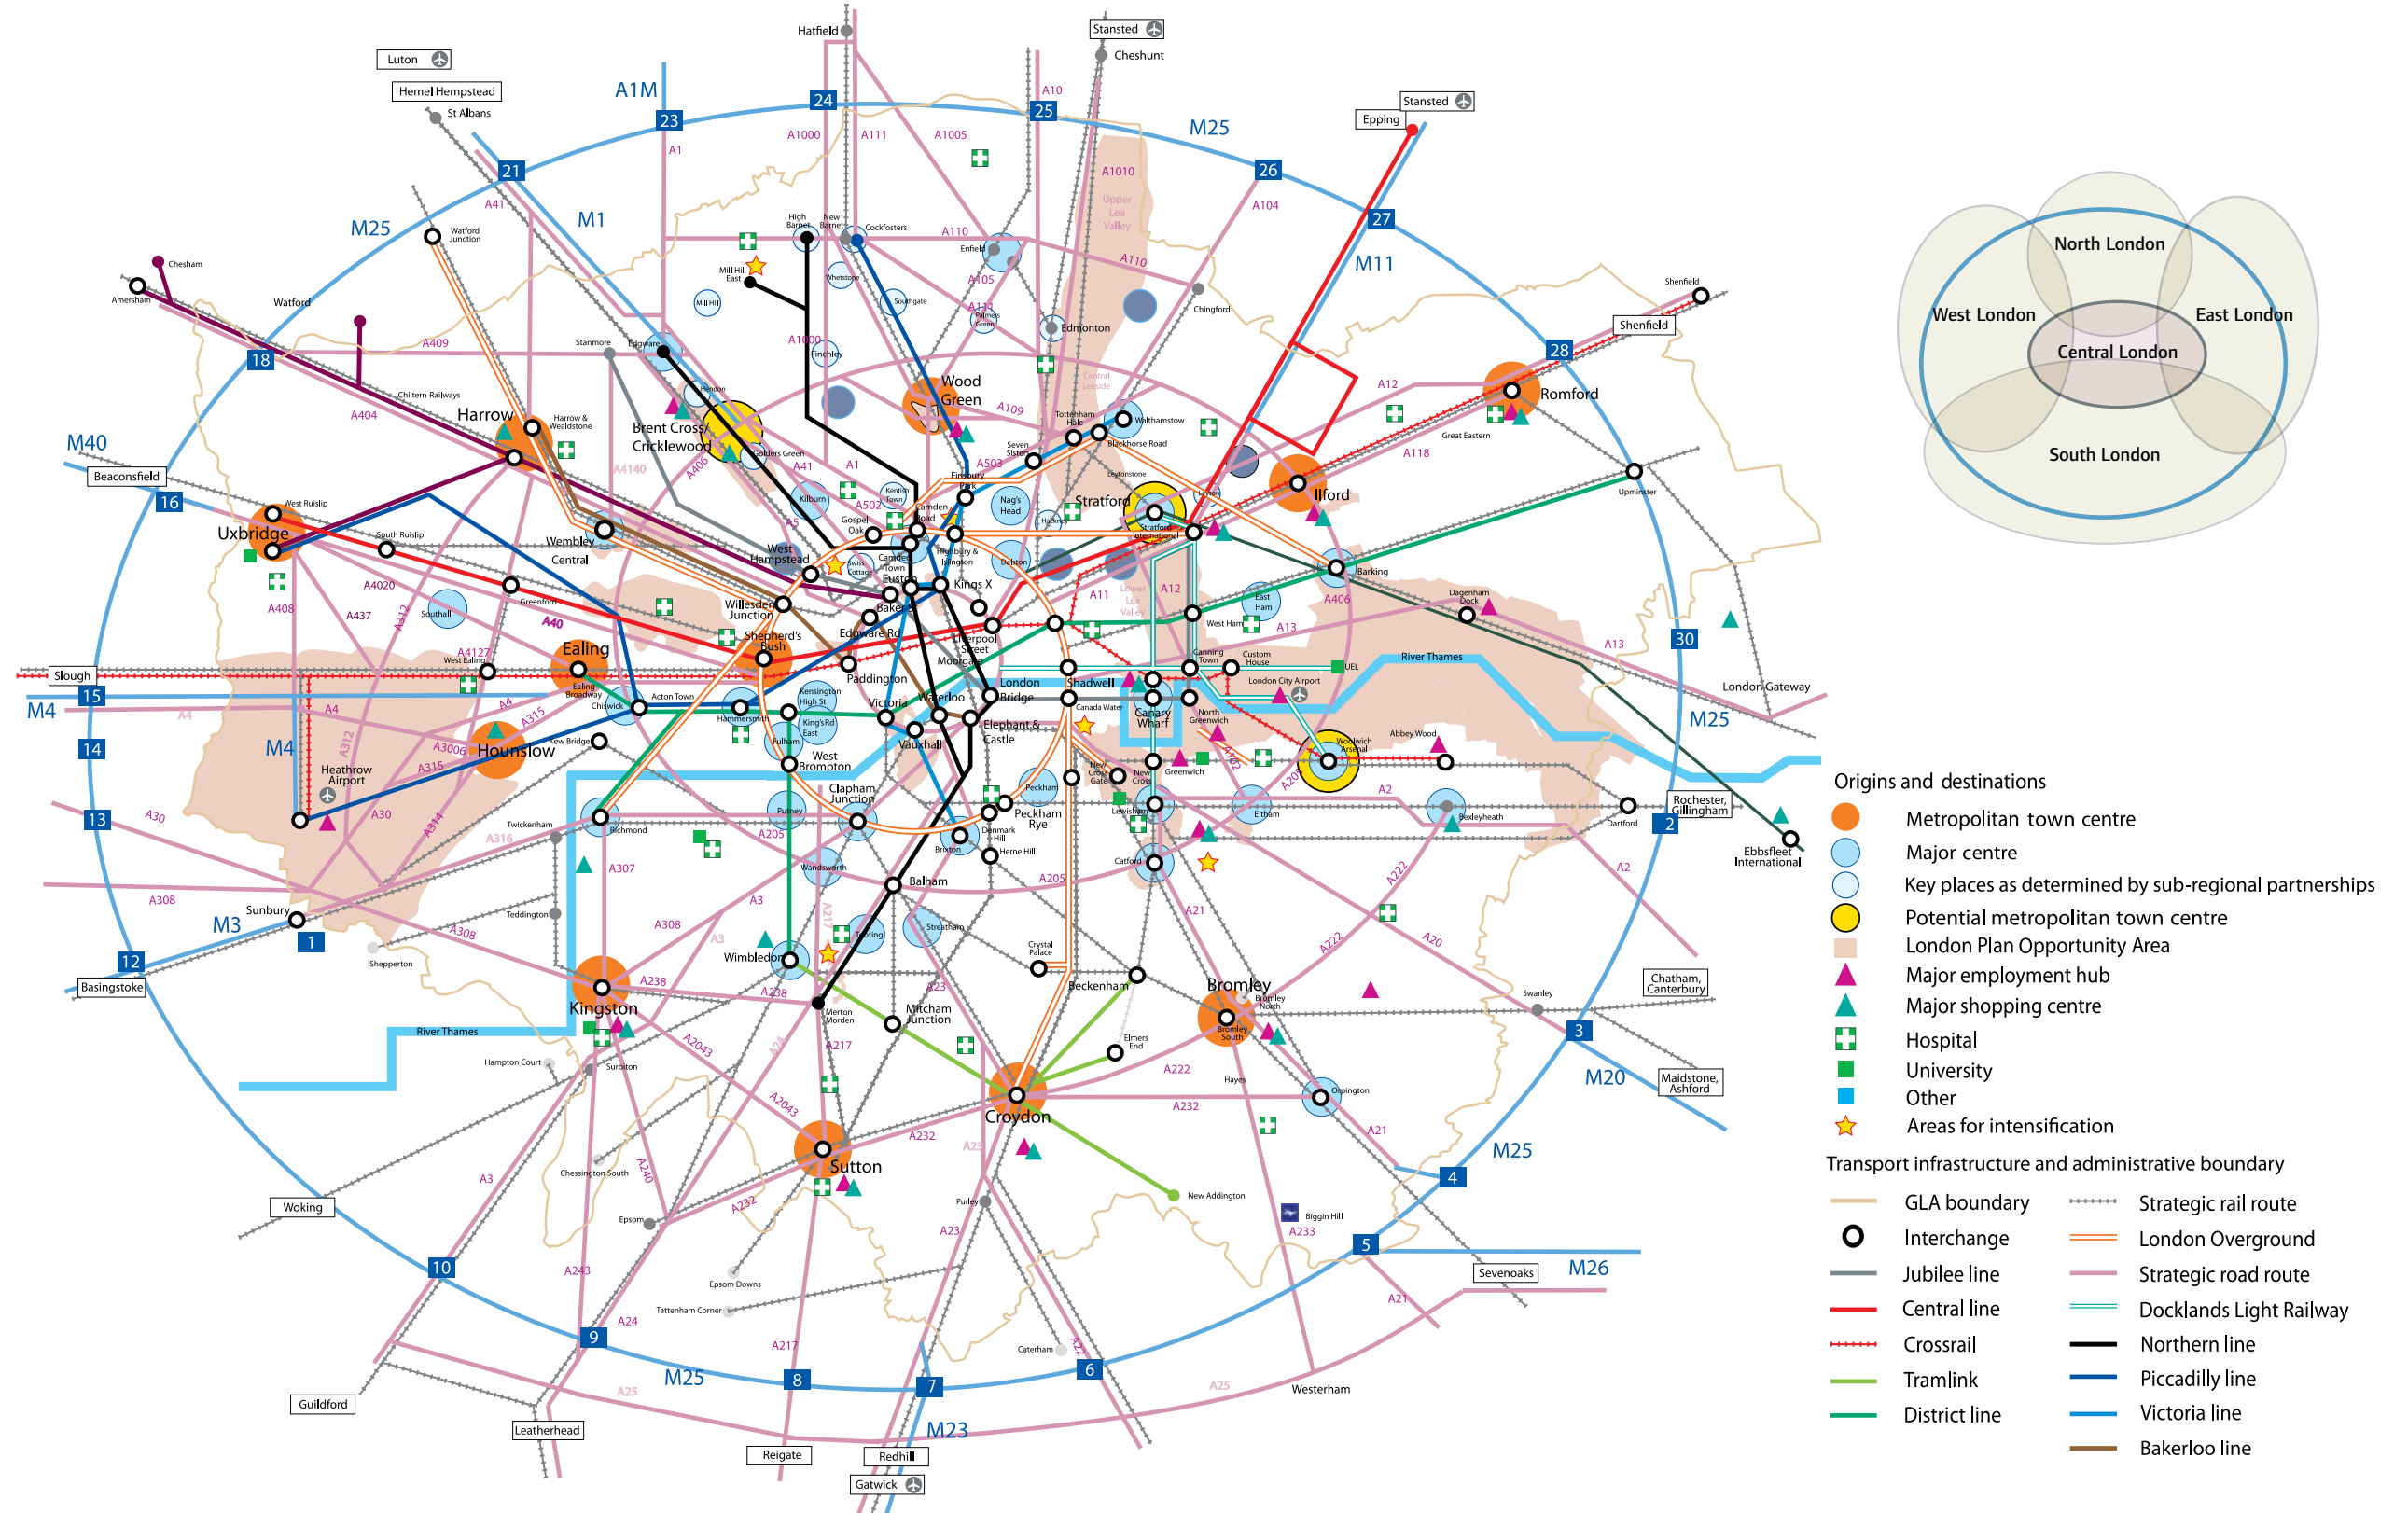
Luton
Hemel Hempstead
St Albans
Hatfield
Stansted
Cheshunt
Stansted
Epping
A1M
M25
M1
M11
M25
M40
M4
M4
M3
M25
M20
M25
M26
M23
M25
21 23 24 25 26 27 28 30 2 3 4 5 6 7 8 9 10 12 1 13 14 15 16 18
Chesham
Amersham
Watford
Watford Junction
Harrow
Harrow & Wealdstone
Stanmore
Edgware
Hendon
Brent Cross/ Cricklewood
Golders Green
Mill Hill East
Mill Hill
High Barnet
New Barnet
Cockfosters
Whetstone
Southgate
Finchley
Enfield
Edmonton
Chingford
Palmers Green
Wood Green
Tottenham Hale
Walthamstow
Blackhorse Road
Seven Sisters
Leytonstone
Upper Lea Valley
Central Leeside
Stratford
Stratford International
Ilford
Romford
Great Eastern
Shenfield
Shenfield
Upminster
Barking
Dagenham Dock
London Gateway
Rochester, Gillingham
Ebbsfleet International
Dartford
Bexleyheath
Abbey Wood
Woolwich Arsenal
Eltham
Chatham, Canterbury
Swanley
Maidstone, Ashford
Orpington
Sevenoaks
Biggin Hill
Westerham
Bromley
Bromley North
Bromley South
Hayes
Elmers End
Beckenham
Croydon
New Addington
Caterham
Purley
Sutton
Mitcham Junction
Merton Morden
Wimbledon
Kingston
Surbiton
Hampton Court
Chessington South
Epsom
Epsom Downs
Tattenham Corner
Woking
Guildford
Leatherhead
Reigate
Redhill
Gatwick
Beaconsfield
West Ruislip
Uxbridge
South Ruislip
Southall
Greenford
Wembley Central
Slough
West Ealing
Ealing
Ealing Broadway
Chiswick
Acton Town
Hounslow
Heathrow Airport
Kew Bridge
Richmond
Twickenham
Teddington
Sunbury
Shepperton
Basingstoke
River Thames
Willesden Junction
Shepherd's Bush
West Hampstead
Kilburn
Swiss Cottage
Camden Town
Kentish Town
Gospel Oak
Camden Road
Highbury & Islington
Finsbury Park
Euston
Kings X
Baker St
Edgware Rd
Paddington
Liverpool Street
Moorgate
London Bridge
Waterloo
Victoria
Vauxhall
Elephant & Castle
Kensington High St
King's Rd East
Fulham
Hammersmith
West Brompton
Putney
Clapham Junction
Wandsworth
Balham
Tooting
Streatham
Brixton
Denmark Hill
Herne Hill
Peckham
Peckham Rye
Crystal Palace
Catford
Lewisham
New Cross
New Cross Gate
Greenwich
North Greenwich
Canary Wharf
Canada Water
Shadwell
Dalston
Hackney
Nag's Head
Leyton
West Ham
East Ham
Canning Town
Custom House
London City Airport
UEL
River Thames
Lower Lea Valley
Chiltern Railways
A1 A41 A1000 A111 A1005 A10 A1010 A110 A104 A105 A406 A409 A404 A4140 A41 A1 A5 A502 A503 A109 A12 A118 A13 A11 A12 A406 A13 A4020 A408 A437 A312 A40 A4127 A4 A4 A315 A3006 A315 A312 A30 A30 A314 A316 A308 A308 A307 A205 A3 A308 A3 A238 A238 A243 A2043 A24 A217 A232 A23 A23 A232 A222 A21 A222 A20 A2 A2 A206 A205 A21 A233 A21 A25 A25 A24 A217 A243 A240 A232 A3 A22 A21 A2 A205 A13
North London
West London
East London
Central London
South London
Origins and destinations
Metropolitan town centre
Major centre
Key places as determined by sub-regional partnerships
Potential metropolitan town centre
London Plan Opportunity Area
Major employment hub
Major shopping centre
Hospital
University
Other
Areas for intensification
Transport infrastructure and administrative boundary
GLA boundary
Interchange
Jubilee line
Central line
Crossrail
Tramlink
District line
Strategic rail route
London Overground
Strategic road route
Docklands Light Railway
Northern line
Piccadilly line
Victoria line
Bakerloo line